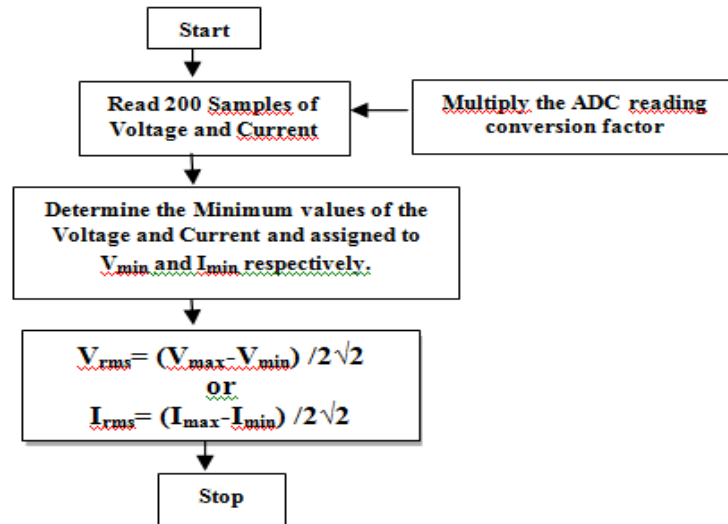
Start

Read 200 Samples of Voltage and Current

Multiply the ADC reading conversion factor

Determine the Minimum values of the Voltage and Current and assigned to $V_{min}$ and $I_{min}$ respectively.

$V_{rms}= (V_{max}-V_{min}) /2\sqrt{2}$
or
$I_{rms}= (I_{max}-I_{min}) /2\sqrt{2}$

Stop